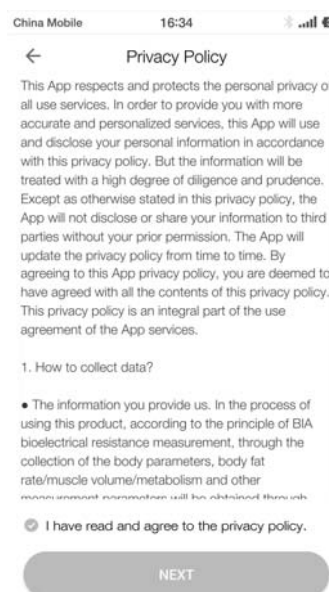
China Mobile 16:34

← Privacy Policy

This App respects and protects the personal privacy of all use services. In order to provide you with more accurate and personalized services, this App will use and disclose your personal information in accordance with this privacy policy. But the information will be treated with a high degree of diligence and prudence. Except as otherwise stated in this privacy policy, the App will not disclose or share your information to third parties without your prior permission. The App will update the privacy policy from time to time. By agreeing to this App privacy policy, you are deemed to have agreed with all the contents of this privacy policy. This privacy policy is an integral part of the use agreement of the App services.

1. How to collect data?

• The information you provide us. In the process of using this product, according to the principle of BIA bioelectrical resistance measurement, through the collection of the body parameters, body fat rate/muscle volume/metabolism and other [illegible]

I have read and agree to the privacy policy.

NEXT